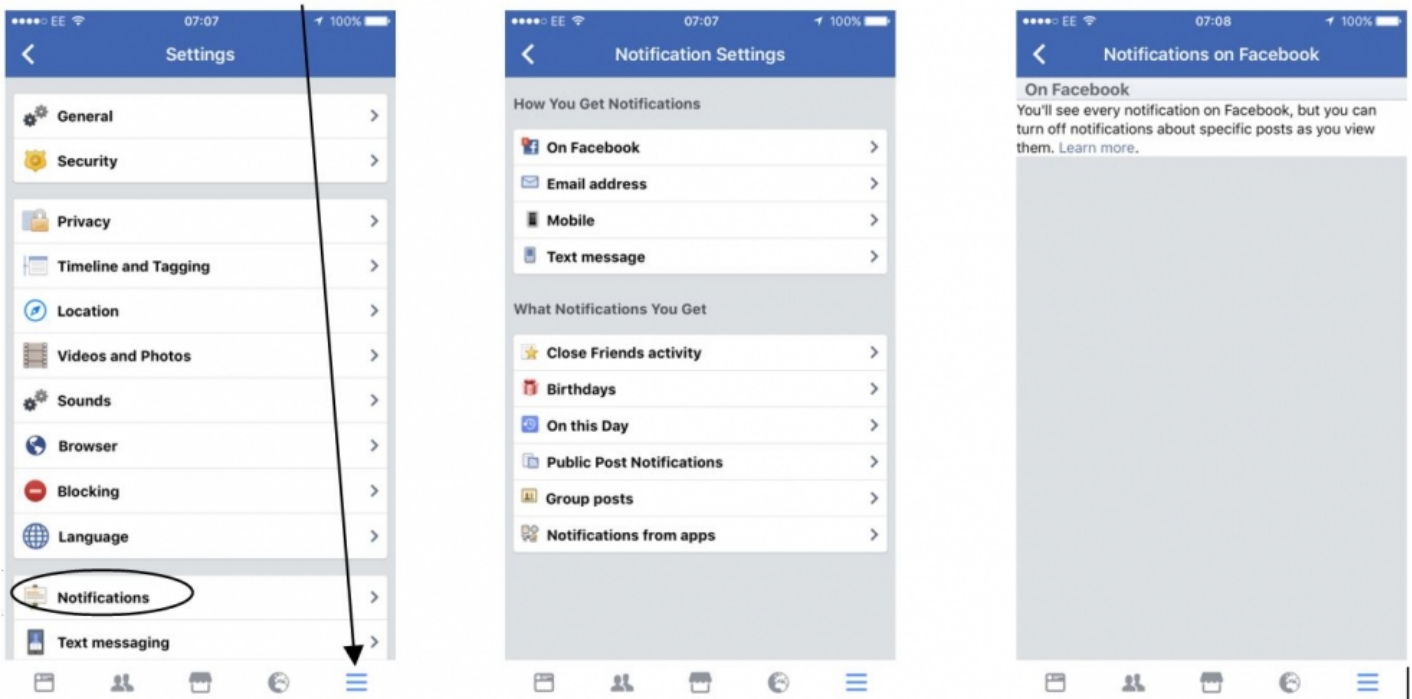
●●●●○ EE 07:07 100%
Settings

General
Security

Privacy
Timeline and Tagging
Location
Videos and Photos
Sounds
Browser
Blocking
Language

Notifications
Text messaging

●●●●○ EE 07:07 100%
Notification Settings

How You Get Notifications
On Facebook
Email address
Mobile
Text message

What Notifications You Get
Close Friends activity
Birthdays
On this Day
Public Post Notifications
Group posts
Notifications from apps

●●●●○ EE 07:08 100%
Notifications on Facebook

On Facebook
You'll see every notification on Facebook, but you can turn off notifications about specific posts as you view them. Learn more.